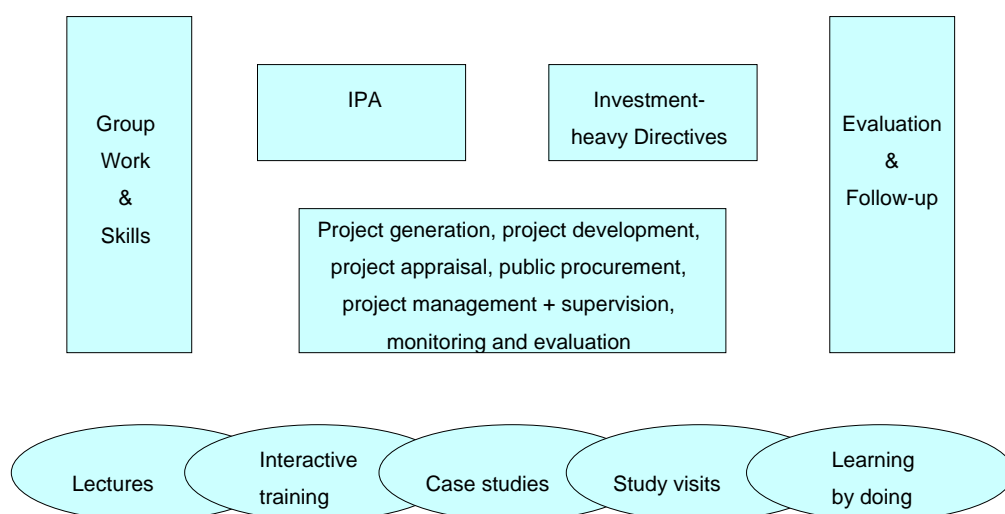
Group Work & Skills

IPA

Investment-heavy Directives

Evaluation & Follow-up

Project generation, project development, project appraisal, public procurement, project management + supervision, monitoring and evaluation

Lectures

Interactive training

Case studies

Study visits

Learning by doing